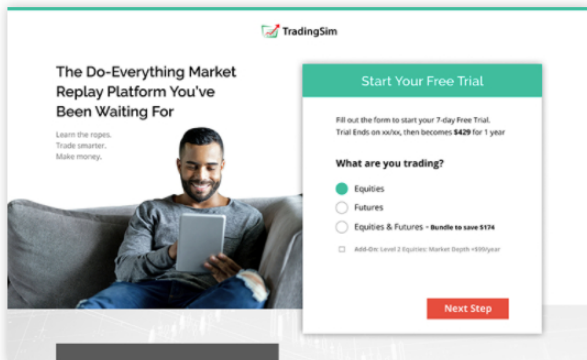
TradingSim

The Do-Everything Market Replay Platform You've Been Waiting For

Learn the ropes.
Trade smarter.
Make money.

Start Your Free Trial

Fill out the form to start your 7-day Free Trial.
Trial Ends on xx/xx, then becomes $429 for 1 year

What are you trading?

Equities

Futures

Equities & Futures - Bundle to save $174

Add-On: Level 2 Equities: Market Depth +$99/year

Next Step